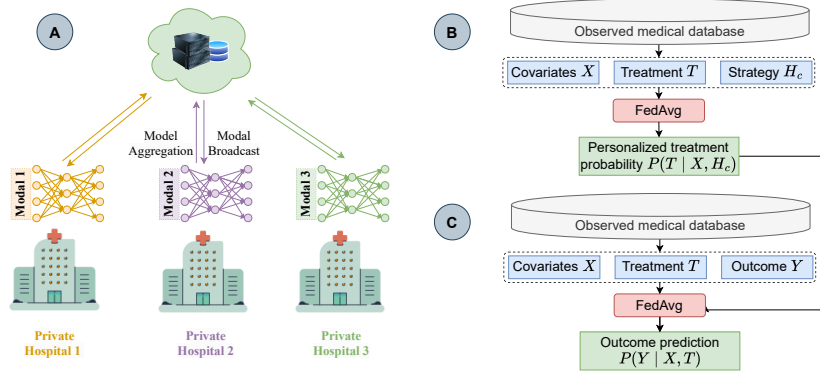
A

Model Aggregation

Modal Broadcast

Modal 1

Modal 2

Modal 3

Private Hospital 1

Private Hospital 2

Private Hospital 3

B

Observed medical database

Covariates $X$

Treatment $T$

Strategy $H_c$

FedAvg

Personalized treatment probability $P(T \mid X, H_c)$

C

Observed medical database

Covariates $X$

Treatment $T$

Outcome $Y$

FedAvg

Outcome prediction $P(Y \mid X, T)$